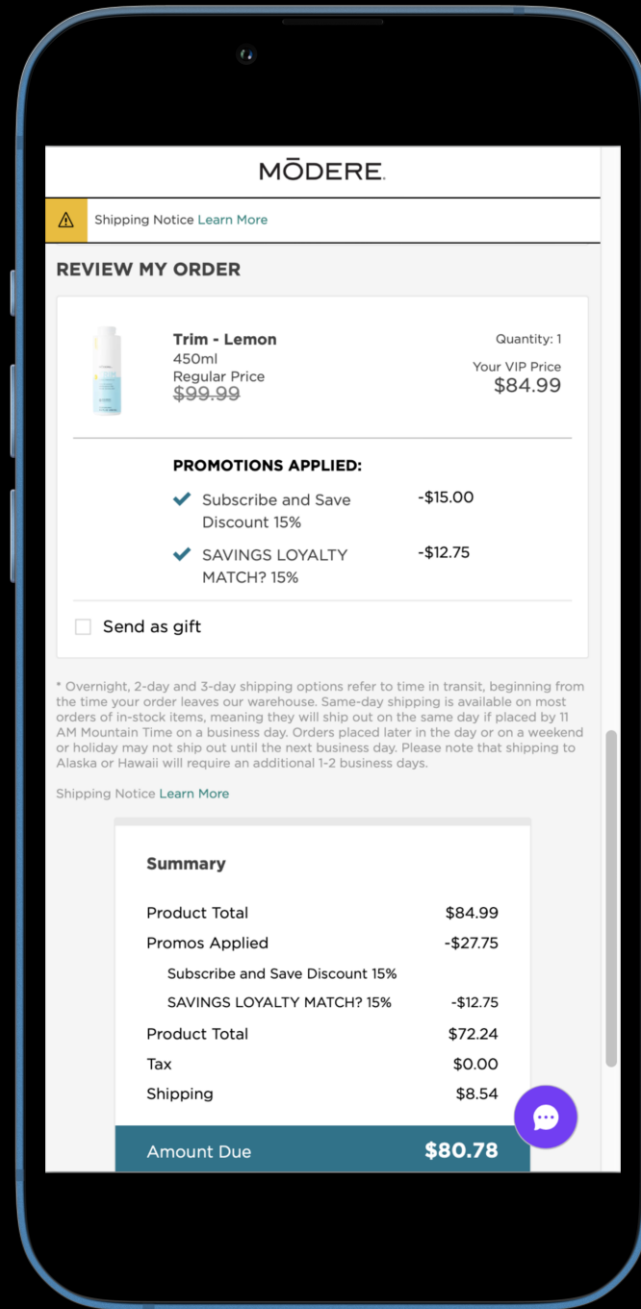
MŌDERE.

Shipping Notice Learn More

REVIEW MY ORDER

Trim - Lemon
450ml
Regular Price
$99.99

Quantity: 1
Your VIP Price
$84.99

PROMOTIONS APPLIED:
Subscribe and Save Discount 15% -$15.00
SAVINGS LOYALTY MATCH? 15% -$12.75

Send as gift

* Overnight, 2-day and 3-day shipping options refer to time in transit, beginning from the time your order leaves our warehouse. Same-day shipping is available on most orders of in-stock items, meaning they will ship out on the same day if placed by 11 AM Mountain Time on a business day. Orders placed later in the day or on a weekend or holiday may not ship out until the next business day. Please note that shipping to Alaska or Hawaii will require an additional 1-2 business days.

Shipping Notice Learn More

Summary

| | |
|---|---|
| Product Total | $84.99 |
| Promos Applied | -$27.75 |
| Subscribe and Save Discount 15% | |
| SAVINGS LOYALTY MATCH? 15% | -$12.75 |
| Product Total | $72.24 |
| Tax | $0.00 |
| Shipping | $8.54 |
| Amount Due | $80.78 |